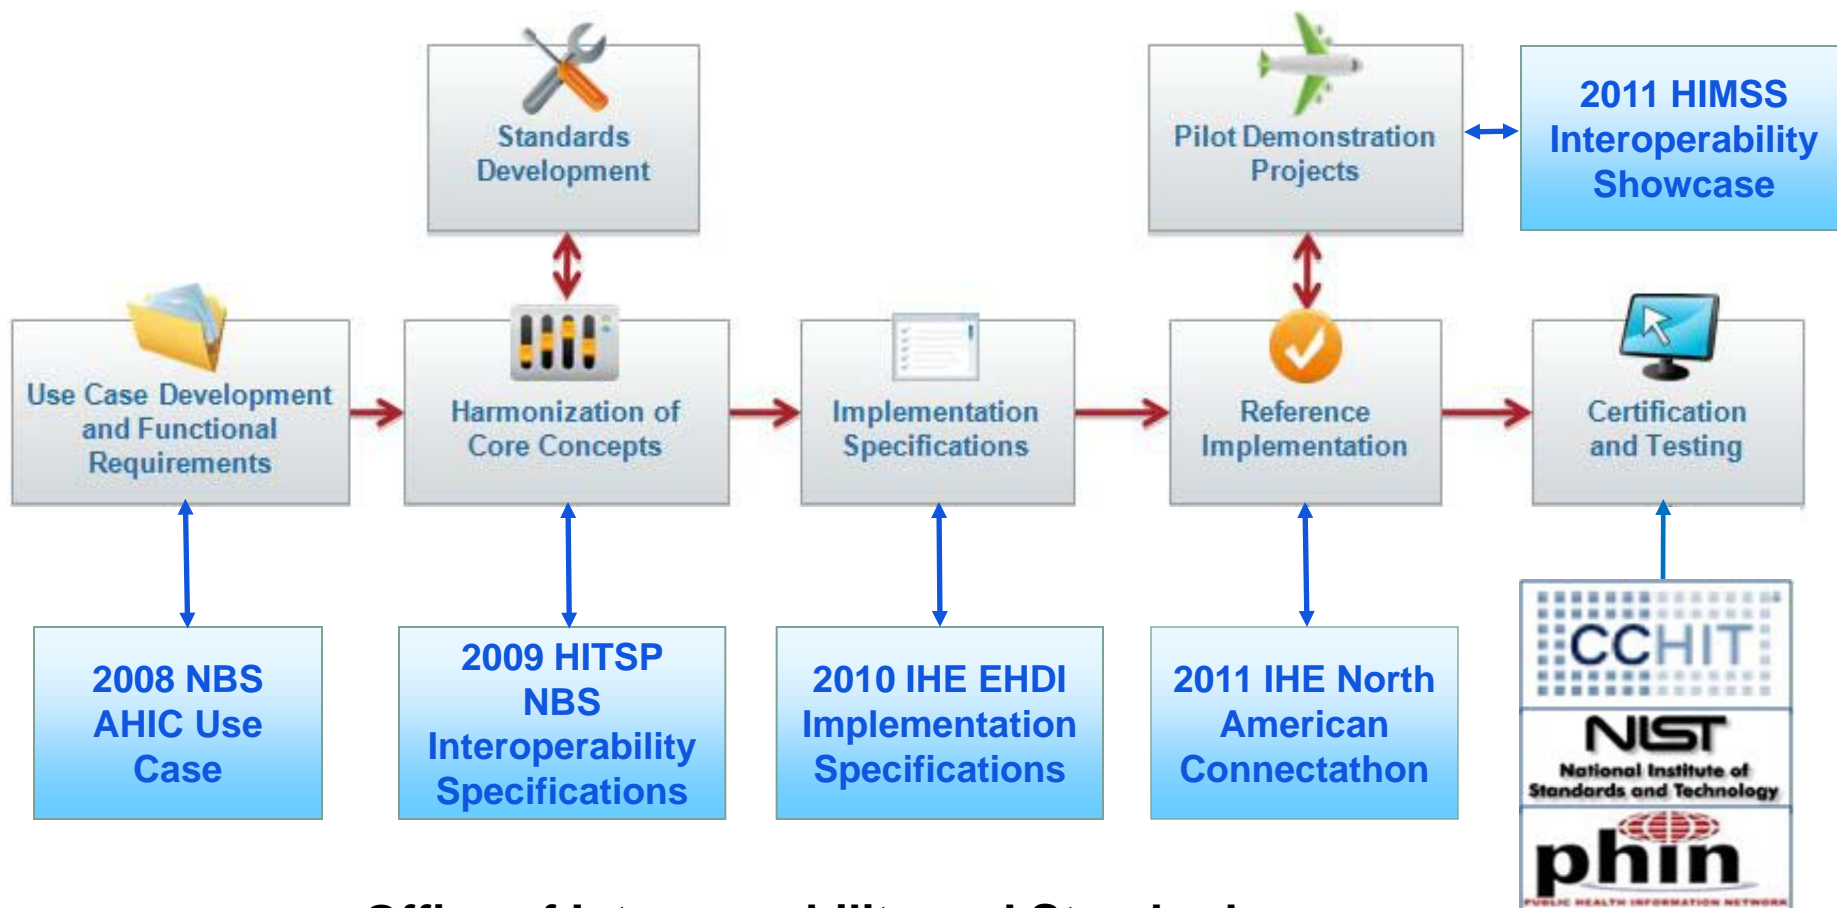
Standards Development

Pilot Demonstration Projects

2011 HIMSS Interoperability Showcase

Use Case Development and Functional Requirements

Harmonization of Core Concepts

Implementation Specifications

Reference Implementation

Certification and Testing

2008 NBS AHIC Use Case

2009 HITSP NBS Interoperability Specifications

2010 IHE EHDI Implementation Specifications

2011 IHE North American Connectathon

CCHIT

NIST
National Institute of Standards and Technology

phin
PUBLIC HEALTH INFORMATION NETWORK

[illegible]